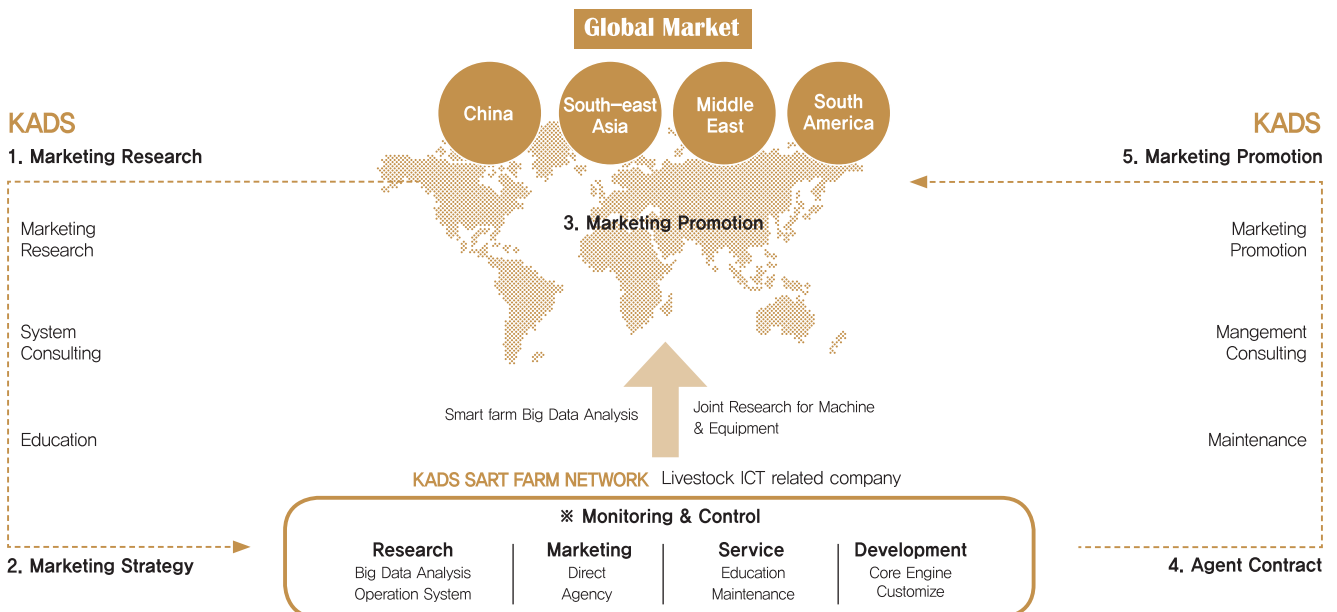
Global Market

China

South-east Asia

Middle East

South America

KADS
1. Marketing Research

Marketing Research

System Consulting

Education

3. Marketing Promotion

KADS
5. Marketing Promotion

Marketing Promotion

Mangement Consulting

Maintenance

Smart farm Big Data Analysis

Joint Research for Machine & Equipment

KADS SART FARM NETWORK Livestock ICT related company

※ Monitoring & Control

| Research | Marketing | Service | Development |
|---|---|---|---|
| Big Data Analysis | Direct | Education | Core Engine |
| Operation System | Agency | Maintenance | Customize |

2. Marketing Strategy

4. Agent Contract